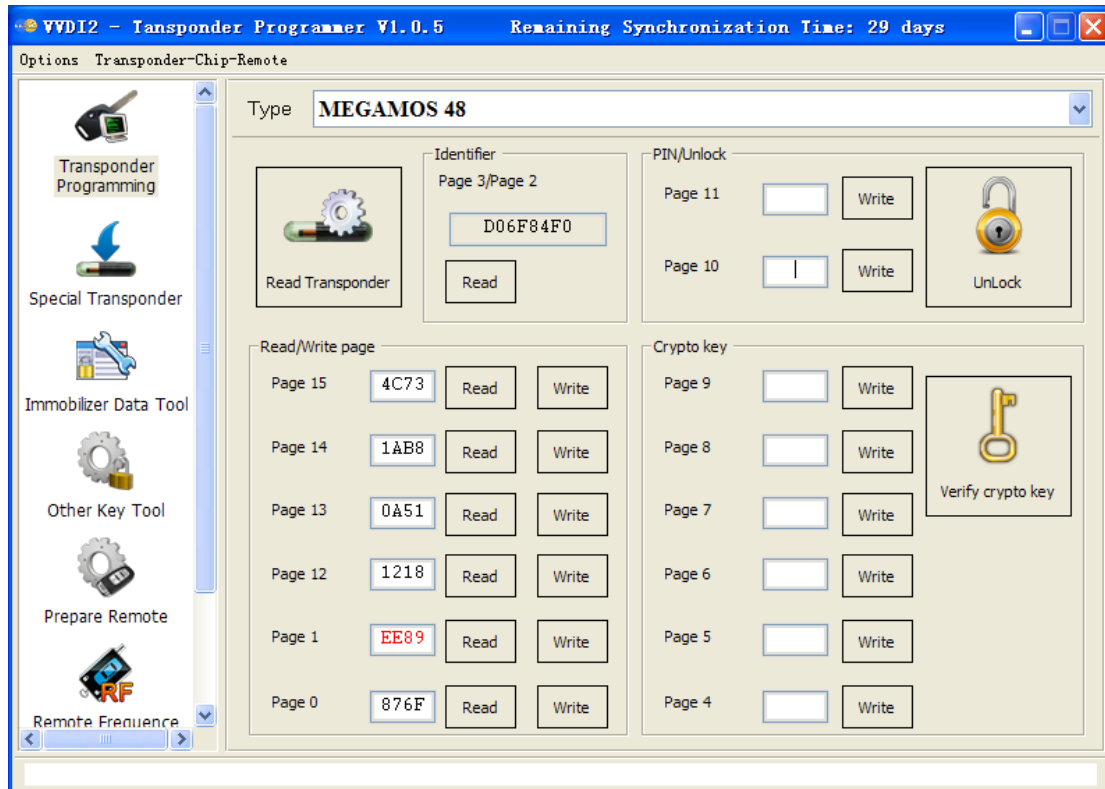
VVDI2 - Tansponder Programmer V1.0.5    Remaining Synchronization Time: 29 days

Options  Transponder-Chip-Remote

Transponder Programming

Special Transponder

Immobilizer Data Tool

Other Key Tool

Prepare Remote

RF

Remote Frequence

Type MEGAMOS 48

Read Transponder

Identifier
Page 3/Page 2
D06F84F0
Read

PIN/Unlock
Page 11 Write
Page 10 Write
UnLock

Read/Write page
Page 15 4C73 Read Write
Page 14 1AB8 Read Write
Page 13 0A51 Read Write
Page 12 1218 Read Write
Page 1 EE89 Read Write
Page 0 876F Read Write

Crypto key
Page 9 Write
Page 8 Write
Page 7 Write
Page 6 Write
Page 5 Write
Page 4 Write
Verify crypto key